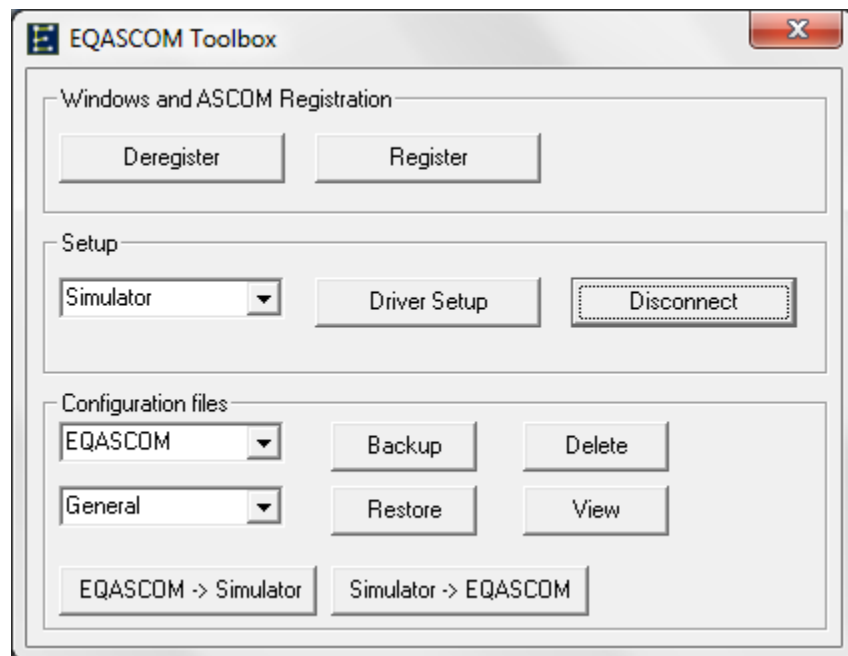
EQASCOM Toolbox

Windows and ASCOM Registration

Deregister

Register

Setup

Simulator

Driver Setup

Disconnect

Configuration files

EQASCOM

Backup

Delete

General

Restore

View

EQASCOM -> Simulator

Simulator -> EQASCOM